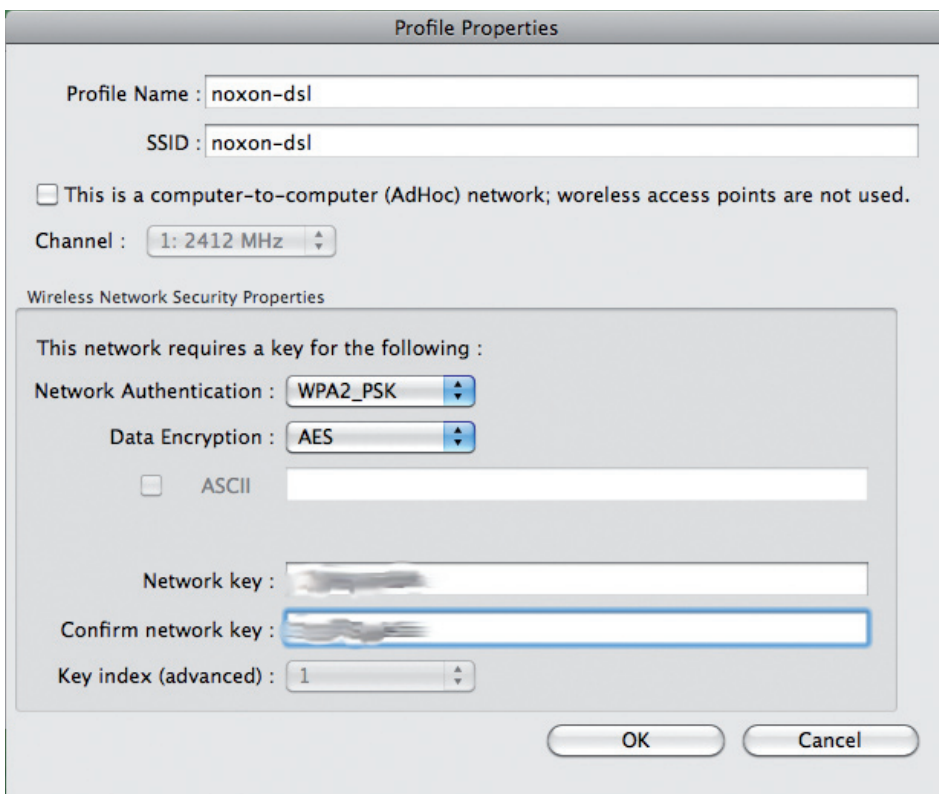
Profile Properties

Profile Name : noxon-dsl

SSID : noxon-dsl

This is a computer-to-computer (AdHoc) network; woreless access points are not used.

Channel : 1: 2412 MHz

Wireless Network Security Properties

This network requires a key for the following :

Network Authentication : WPA2_PSK

Data Encryption : AES

ASCII

Network key : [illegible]

Confirm network key : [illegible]

Key index (advanced) : 1

OK

Cancel